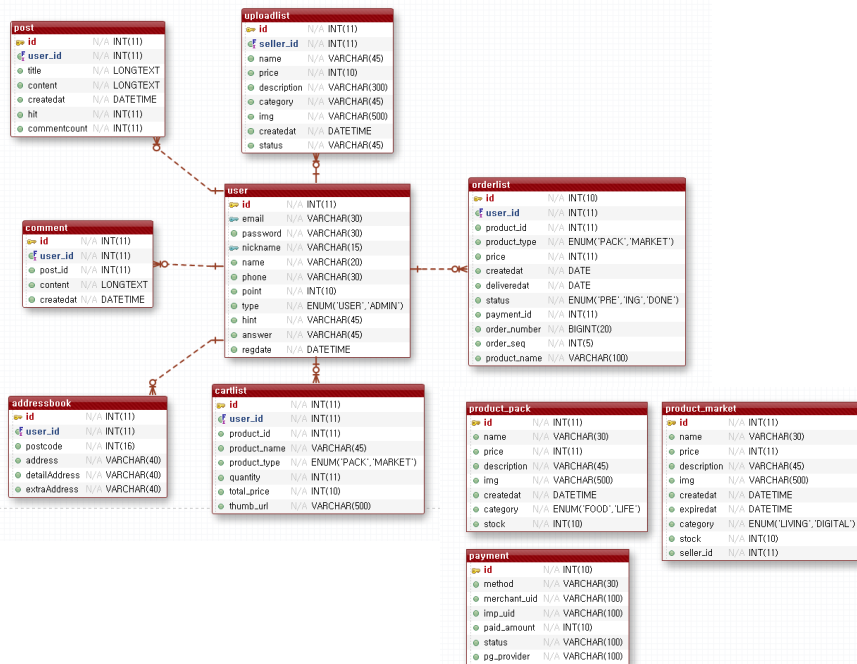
post

| | | |
|---|---|---|
| id | N/A | INT(11) |
| user_id | N/A | INT(11) |
| title | N/A | LONGTEXT |
| content | N/A | LONGTEXT |
| createdat | N/A | DATETIME |
| hit | N/A | INT(11) |
| commentcount | N/A | INT(11) |

uploadlist

| | | |
|---|---|---|
| id | N/A | INT(11) |
| seller_id | N/A | INT(11) |
| name | N/A | VARCHAR(45) |
| price | N/A | INT(10) |
| description | N/A | VARCHAR(300) |
| category | N/A | VARCHAR(45) |
| img | N/A | VARCHAR(500) |
| createdat | N/A | DATETIME |
| status | N/A | VARCHAR(45) |

user

| | | |
|---|---|---|
| id | N/A | INT(11) |
| email | N/A | VARCHAR(30) |
| password | N/A | VARCHAR(30) |
| nickname | N/A | VARCHAR(15) |
| name | N/A | VARCHAR(20) |
| phone | N/A | VARCHAR(30) |
| point | N/A | INT(10) |
| type | N/A | ENUM('USER','ADMIN') |
| hint | N/A | VARCHAR(45) |
| answer | N/A | VARCHAR(45) |
| regdate | N/A | DATETIME |

orderlist

| | | |
|---|---|---|
| id | N/A | INT(10) |
| user_id | N/A | INT(11) |
| product_id | N/A | INT(11) |
| product_type | N/A | ENUM('PACK','MARKET') |
| price | N/A | INT(11) |
| createdat | N/A | DATE |
| deliveredat | N/A | DATE |
| status | N/A | ENUM('PRE','ING','DONE') |
| payment_id | N/A | INT(11) |
| order_number | N/A | BIGINT(20) |
| order_seq | N/A | INT(5) |
| product_name | N/A | VARCHAR(100) |

comment

| | | |
|---|---|---|
| id | N/A | INT(11) |
| user_id | N/A | INT(11) |
| post_id | N/A | INT(11) |
| content | N/A | LONGTEXT |
| createdat | N/A | DATETIME |

addressbook

| | | |
|---|---|---|
| id | N/A | INT(11) |
| user_id | N/A | INT(11) |
| postcode | N/A | INT(16) |
| address | N/A | VARCHAR(40) |
| detailAddress | N/A | VARCHAR(40) |
| extraAddress | N/A | VARCHAR(40) |

cartlist

| | | |
|---|---|---|
| id | N/A | INT(11) |
| user_id | N/A | INT(11) |
| product_id | N/A | INT(11) |
| product_name | N/A | VARCHAR(45) |
| product_type | N/A | ENUM('PACK','MARKET') |
| quantity | N/A | INT(11) |
| total_price | N/A | INT(10) |
| thumb_url | N/A | VARCHAR(500) |

product_pack

| | | |
|---|---|---|
| id | N/A | INT(11) |
| name | N/A | VARCHAR(30) |
| price | N/A | INT(11) |
| description | N/A | VARCHAR(45) |
| img | N/A | VARCHAR(500) |
| createdat | N/A | DATETIME |
| category | N/A | ENUM('FOOD','LIFE') |
| stock | N/A | INT(10) |

product_market

| | | |
|---|---|---|
| id | N/A | INT(11) |
| name | N/A | VARCHAR(30) |
| price | N/A | INT(11) |
| description | N/A | VARCHAR(45) |
| img | N/A | VARCHAR(500) |
| createdat | N/A | DATETIME |
| expiredat | N/A | DATETIME |
| category | N/A | ENUM('LIVING','DIGITAL') |
| stock | N/A | INT(10) |
| seller_id | N/A | INT(11) |

payment

| | | |
|---|---|---|
| id | N/A | INT(10) |
| method | N/A | VARCHAR(30) |
| merchant_uid | N/A | VARCHAR(100) |
| imp_uid | N/A | VARCHAR(100) |
| paid_amount | N/A | INT(10) |
| status | N/A | VARCHAR(100) |
| pg_provider | N/A | VARCHAR(100) |